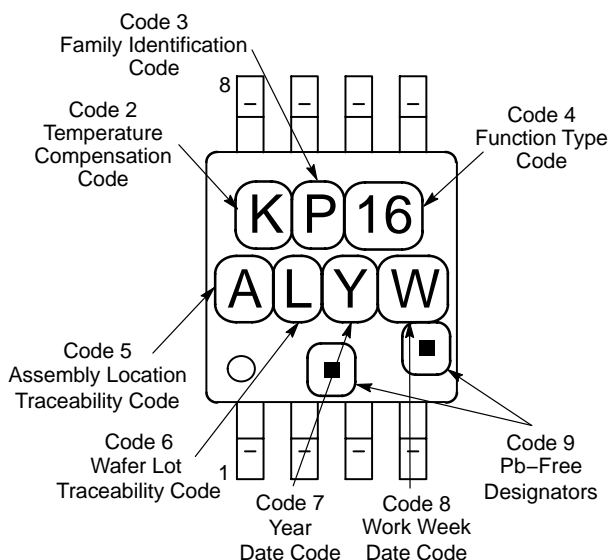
Code 3
Family Identification
Code

8

Code 2
Temperature
Compensation
Code

Code 4
Function Type
Code

K P 16

A L Y W

Code 5
Assembly Location
Traceability Code

Code 6
Wafer Lot
Traceability Code

1

Code 7
Year
Date Code

Code 8
Work Week
Date Code

Code 9
Pb−Free
Designators